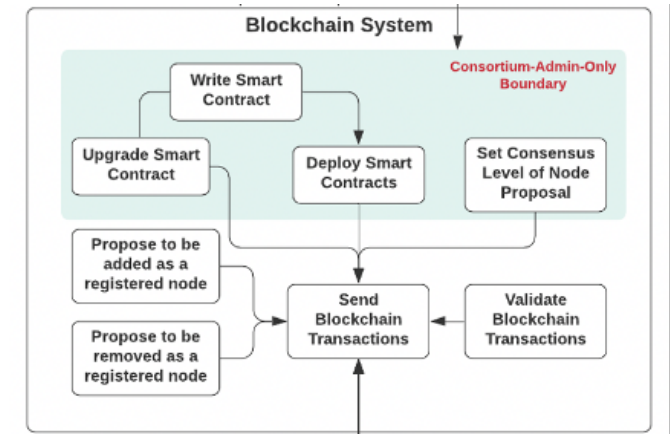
Blockchain System

Consortium-Admin-Only Boundary

Write Smart Contract

Upgrade Smart Contract

Deploy Smart Contracts

Set Consensus Level of Node Proposal

Propose to be added as a registered node

Propose to be removed as a registered node

Send Blockchain Transactions

Validate Blockchain Transactions